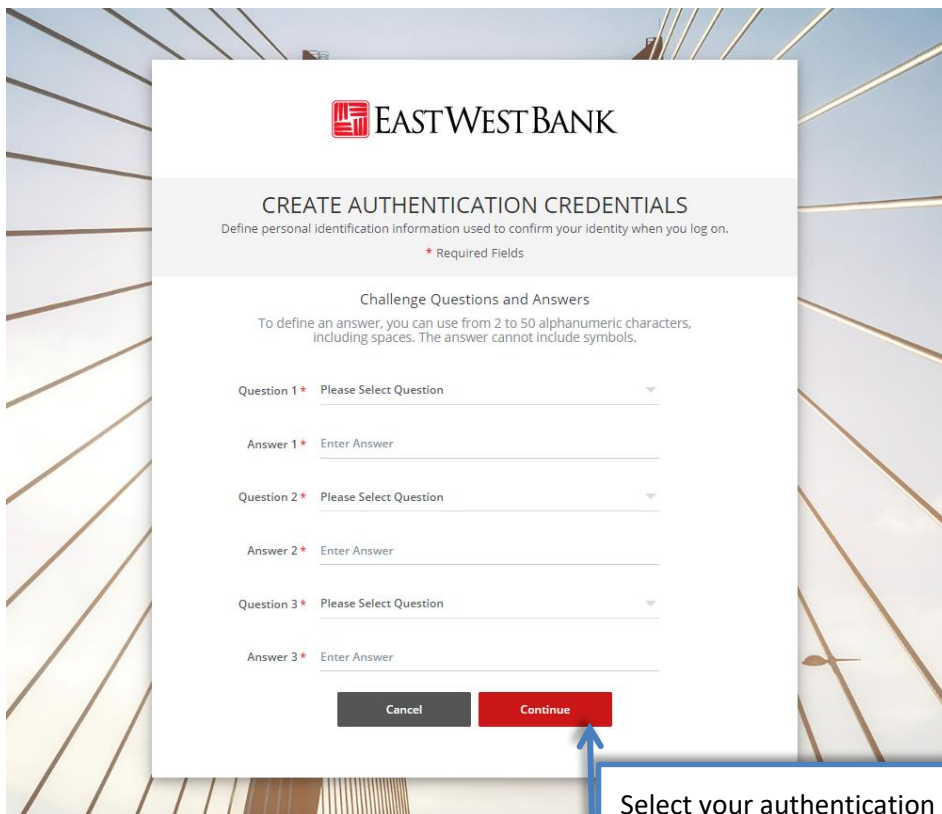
EASTWESTBANK

CREATE AUTHENTICATION CREDENTIALS
Define personal identification information used to confirm your identity when you log on.
* Required Fields

Challenge Questions and Answers
To define an answer, you can use from 2 to 50 alphanumeric characters, including spaces. The answer cannot include symbols.

Question 1 * Please Select Question

Answer 1 * Enter Answer

Question 2 * Please Select Question

Answer 2 * Enter Answer

Question 3 * Please Select Question

Answer 3 * Enter Answer

Cancel

Continue

Select your authentication